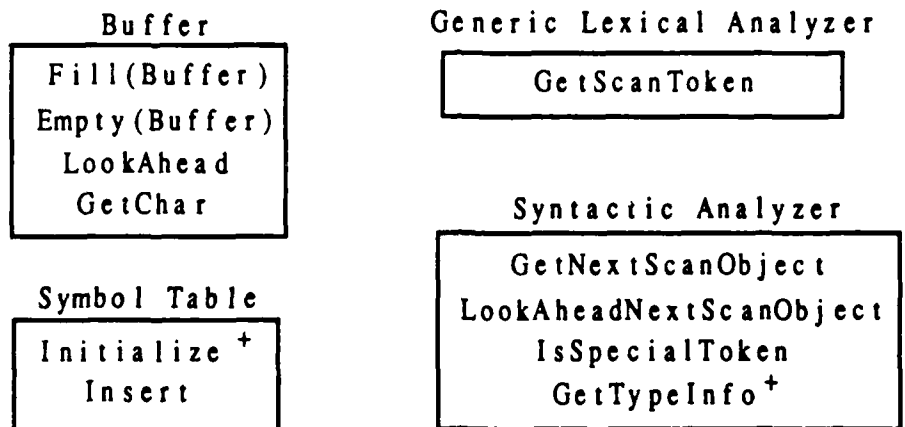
Buffer

Fill(Buffer)
Empty(Buffer)
LookAhead
GetChar

Symbol Table

Initialize $^+$
Insert

Generic Lexical Analyzer

GetScanToken

Syntactic Analyzer

GetNextScanObject
LookAheadNextScanObject
IsSpecialToken
GetTypeInfo $^+$